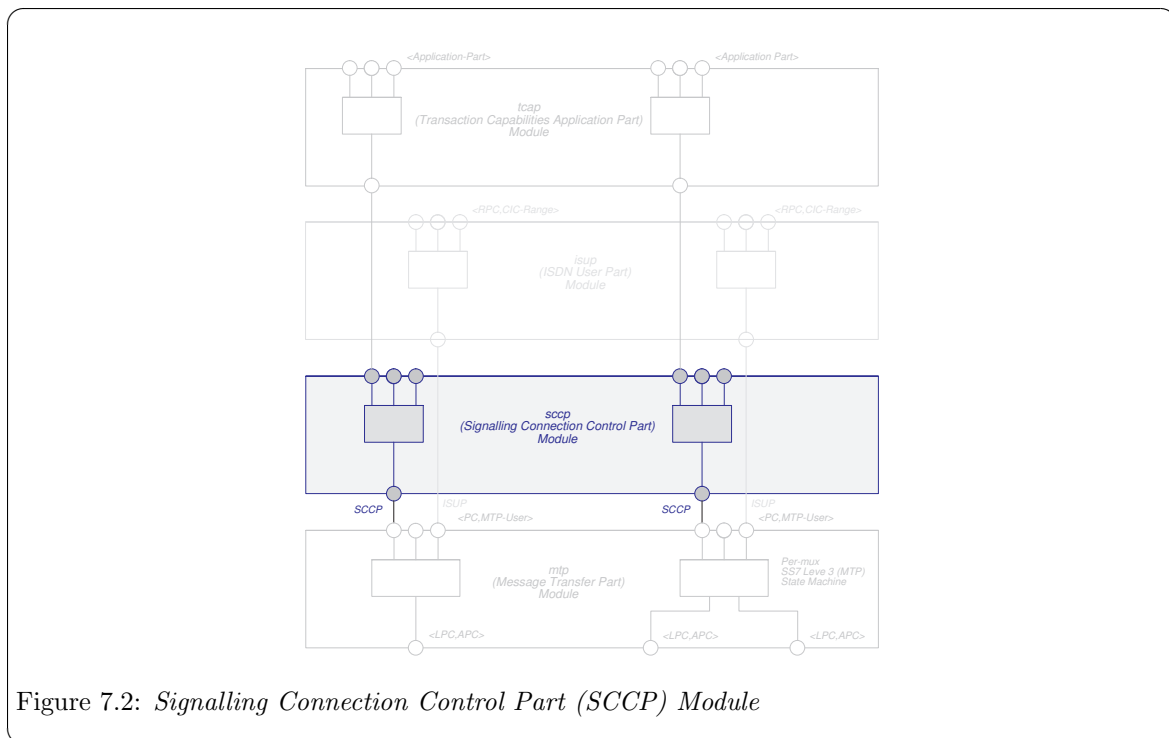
<Application-Part>
<Application Part>

tcap
(Transaction Capabilities Application Part)
Module

<RPC,CIC-Range>
<RPC,CIC-Range>

isup
(ISDN User Part)
Module

sccp
(Signalling Connection Control Part)
Module

SCCP
ISUP
<PC,MTP-User>
SCCP
ISUP
<PC,MTP-User>

mtp
(Message Transfer Part)
Module

Per-mux
SS7 Leve 3 (MTP)
State Machine

<LPC,APC>
<LPC,APC>
<LPC,APC>

Figure 7.2: *Signalling Connection Control Part (SCCP) Module*